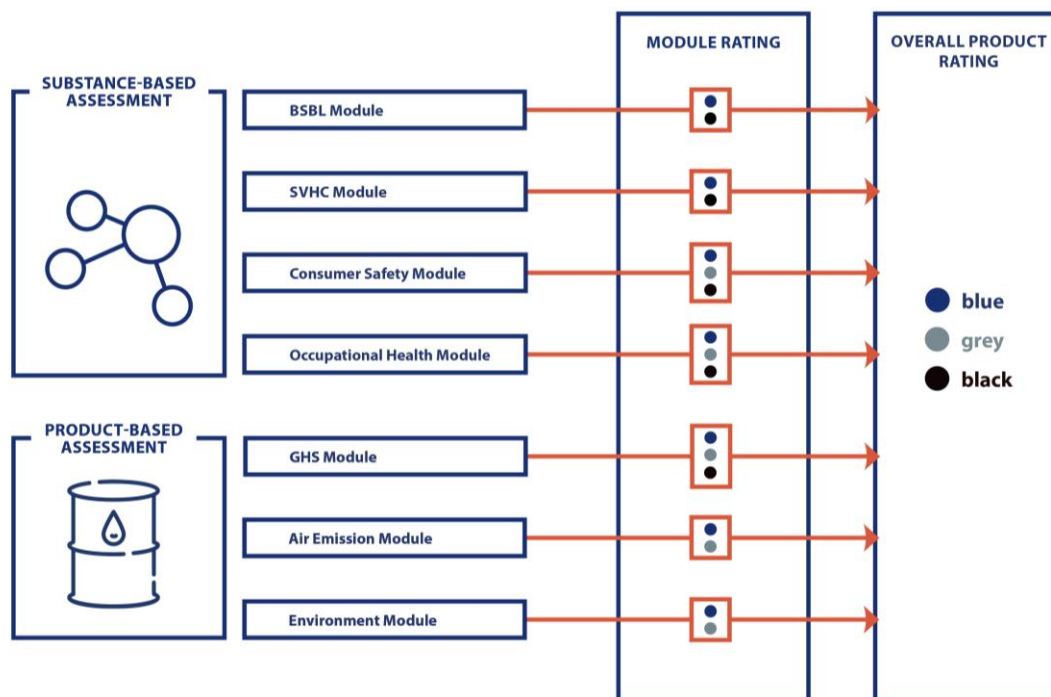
MODULE RATING

OVERALL PRODUCT RATING

SUBSTANCE-BASED ASSESSMENT

BSBL Module

SVHC Module

Consumer Safety Module

Occupational Health Module

PRODUCT-BASED ASSESSMENT

GHS Module

Air Emission Module

Environment Module

blue

grey

black